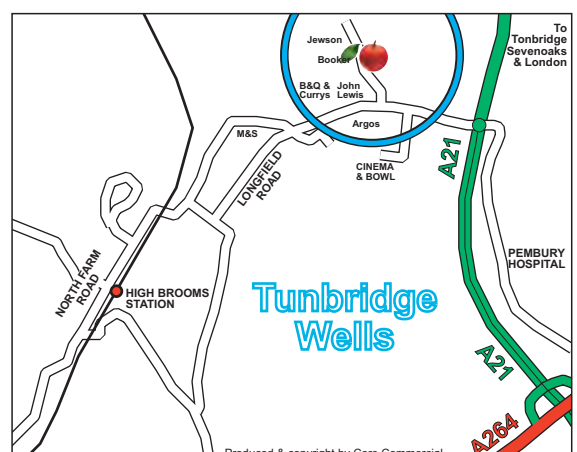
To Tonbridge Sevenoaks & London

Jewson

Booker

B&Q & Currys

John Lewis

Argos

M&S

CINEMA & BOWL

LONGFIELD ROAD

A21

NORTH FARM ROAD

HIGH BROOMS STATION

PEMBURY HOSPITAL

Tunbridge Wells

A21

A264

Produced & copyright by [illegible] Commercial